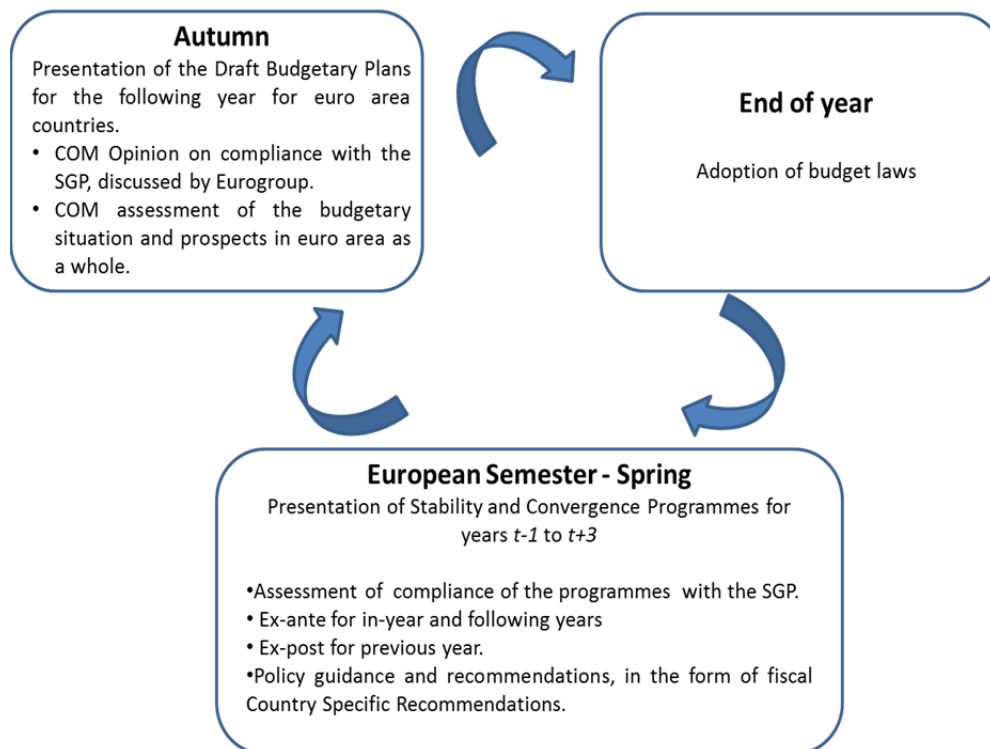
Autumn

Presentation of the Draft Budgetary Plans for the following year for euro area countries.

• COM Opinion on compliance with the SGP, discussed by Eurogroup.
• COM assessment of the budgetary situation and prospects in euro area as a whole.

End of year

Adoption of budget laws

European Semester - Spring

Presentation of Stability and Convergence Programmes for years *t-1* to *t+3*

•Assessment of compliance of the programmes with the SGP.
• Ex-ante for in-year and following years
• Ex-post for previous year.
•Policy guidance and recommendations, in the form of fiscal Country Specific Recommendations.